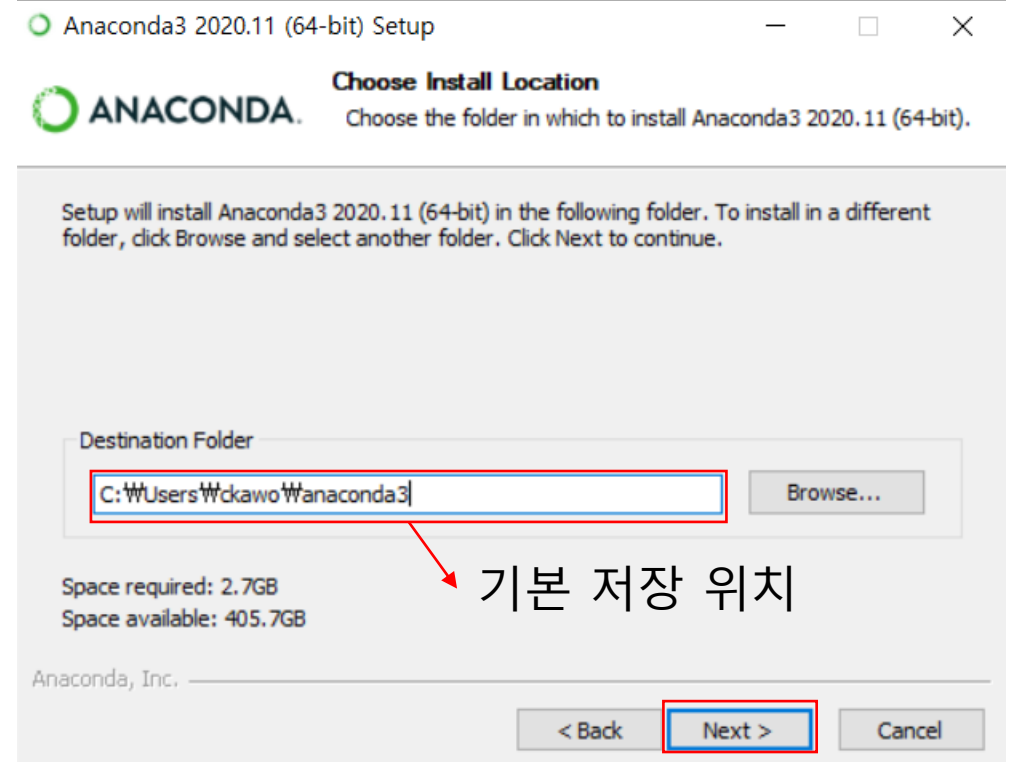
Anaconda3 2020.11 (64-bit) Setup

ANACONDA.

Choose Install Location

Choose the folder in which to install Anaconda3 2020.11 (64-bit).

Setup will install Anaconda3 2020.11 (64-bit) in the following folder. To install in a different folder, click Browse and select another folder. Click Next to continue.

Destination Folder

C:₩Users₩ckawo₩anaconda3

Browse...

기본 저장 위치

Space required: 2.7GB
Space available: 405.7GB

Anaconda, Inc.

< Back

Next >

Cancel